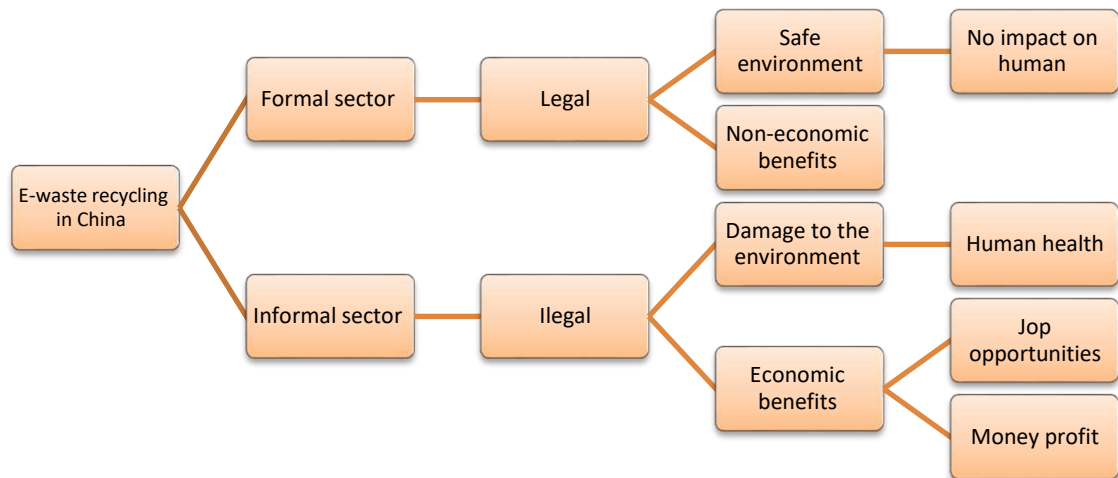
E-waste recycling in China

Formal sector

Legal

Safe environment

No impact on human

Non-economic benefits

Informal sector

Ilegal

Damage to the environment

Human health

Economic benefits

Jop opportunities

Money profit